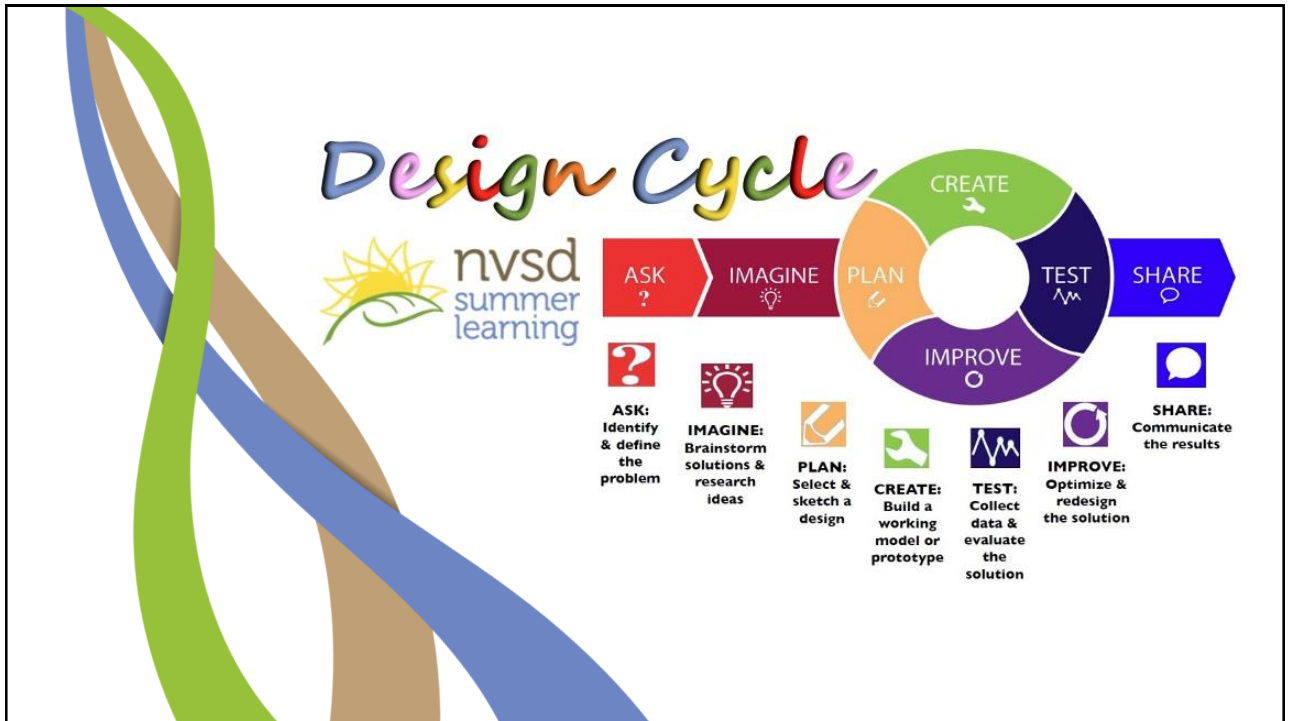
Design Cycle

nvsd summer learning

ASK ?

IMAGINE

PLAN

CREATE

TEST

IMPROVE

SHARE

ASK: Identify & define the problem

IMAGINE: Brainstorm solutions & research ideas

PLAN: Select & sketch a design

CREATE: Build a working model or prototype

TEST: Collect data & evaluate the solution

IMPROVE: Optimize & redesign the solution

SHARE: Communicate the results